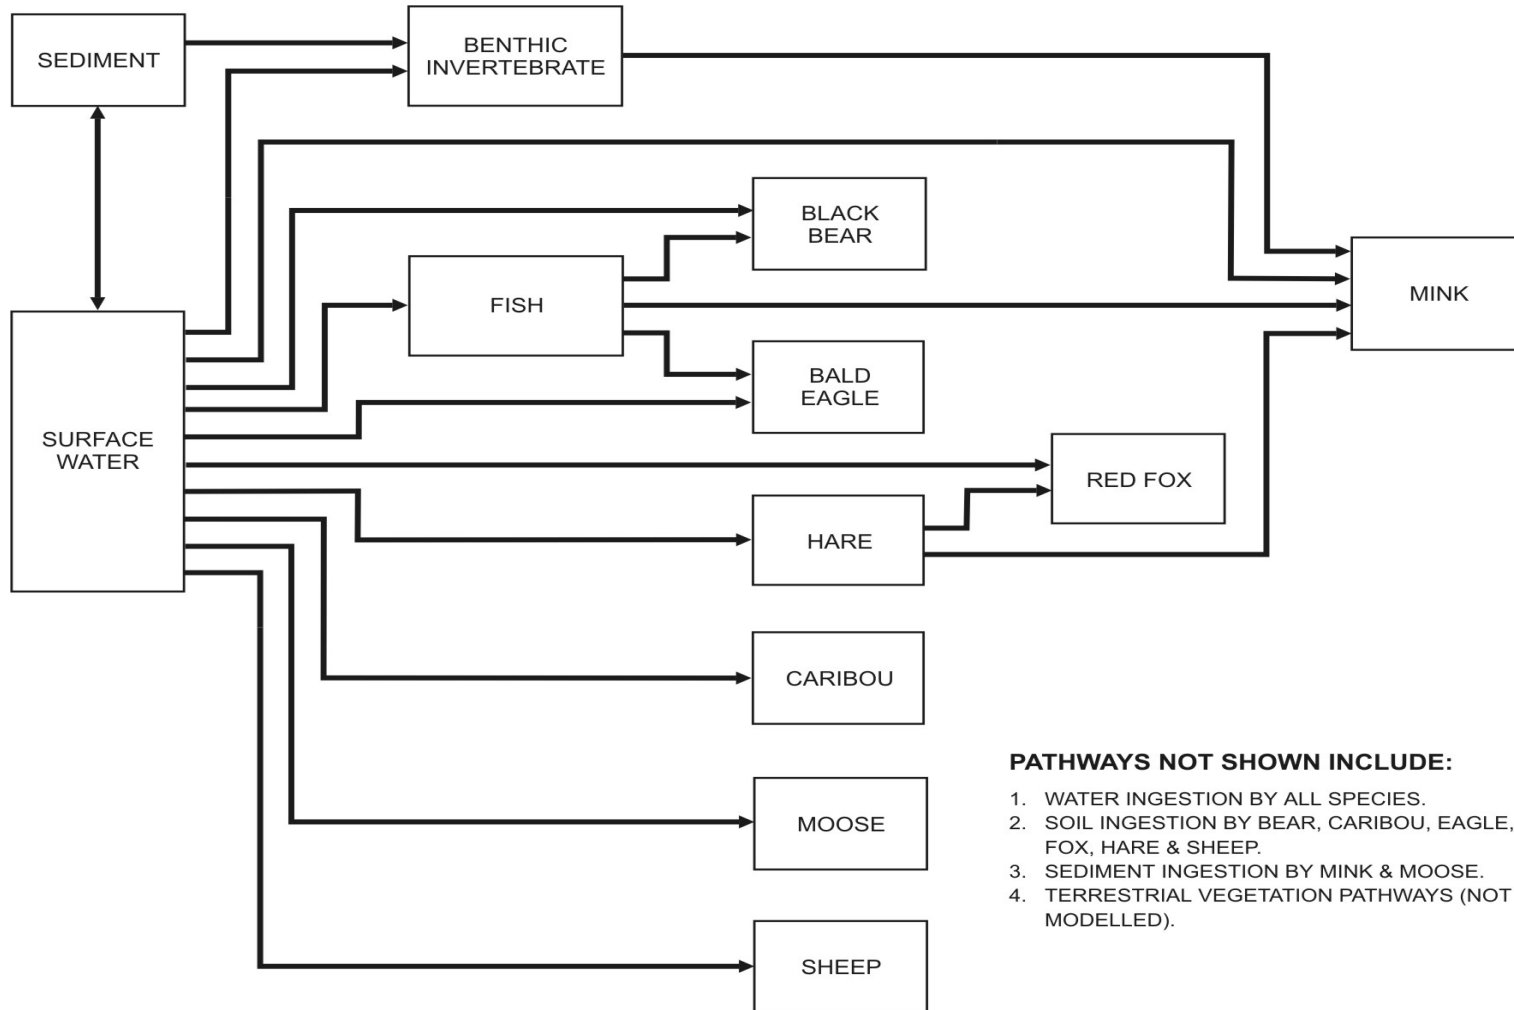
SEDIMENT

BENTHIC INVERTEBRATE

BLACK BEAR

FISH

MINK

SURFACE WATER

BALD EAGLE

RED FOX

HARE

CARIBOU

MOOSE

SHEEP

PATHWAYS NOT SHOWN INCLUDE:

1. WATER INGESTION BY ALL SPECIES.
2. SOIL INGESTION BY BEAR, CARIBOU, EAGLE, FOX, HARE & SHEEP.
3. SEDIMENT INGESTION BY MINK & MOOSE.
4. TERRESTRIAL VEGETATION PATHWAYS (NOT MODELLED).